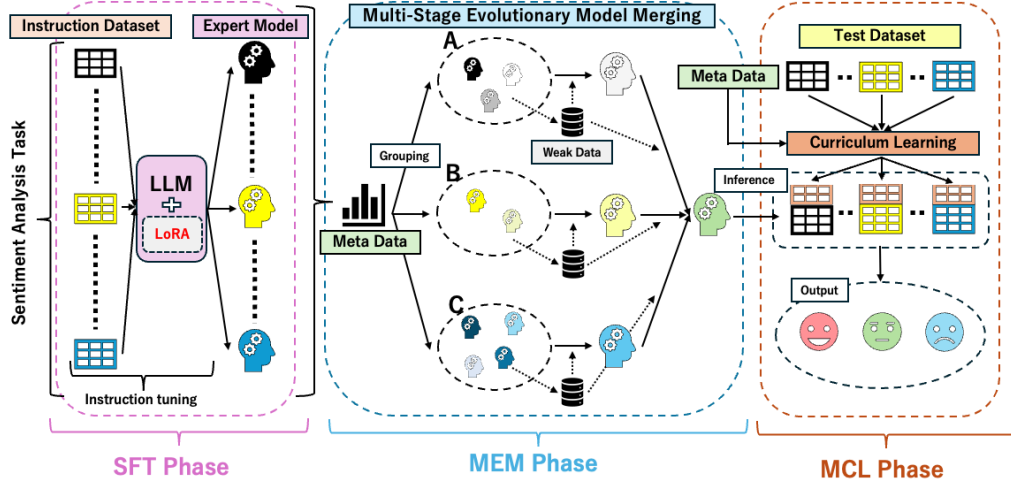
Sentiment Analysis Task

Instruction Dataset

Expert Model

LLM

LoRA

Instruction tuning

SFT Phase

Multi-Stage Evolutionary Model Merging

Grouping

Meta Data

A

B

C

Weak Data

MEM Phase

Meta Data

Test Dataset

Curriculum Learning

Inference

Output

MCL Phase